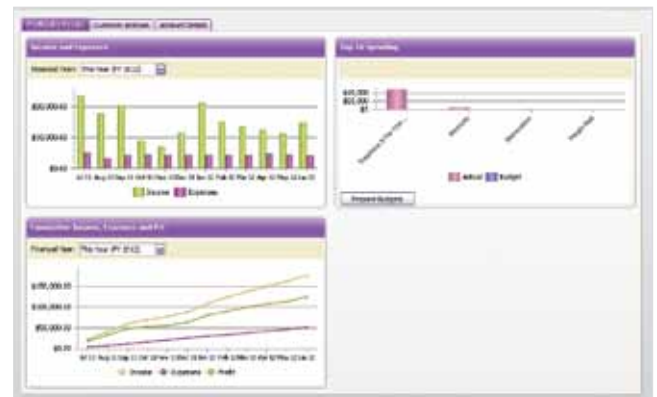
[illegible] Custom Widgets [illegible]

Income and Expenses

Financial Year: This Year (FY 2012)

$20,000.00
$10,000.00
$0.00

Income Expenses

Top 10 Spending

$40,000
$20,000
$0

Actual Budget

Prepare Budgets

Cumulative Income, Expenses and P/L

Financial Year: This Year (FY 2012)

$150,000.00
$100,000.00
$50,000.00
$0.00

Income Expenses Profit